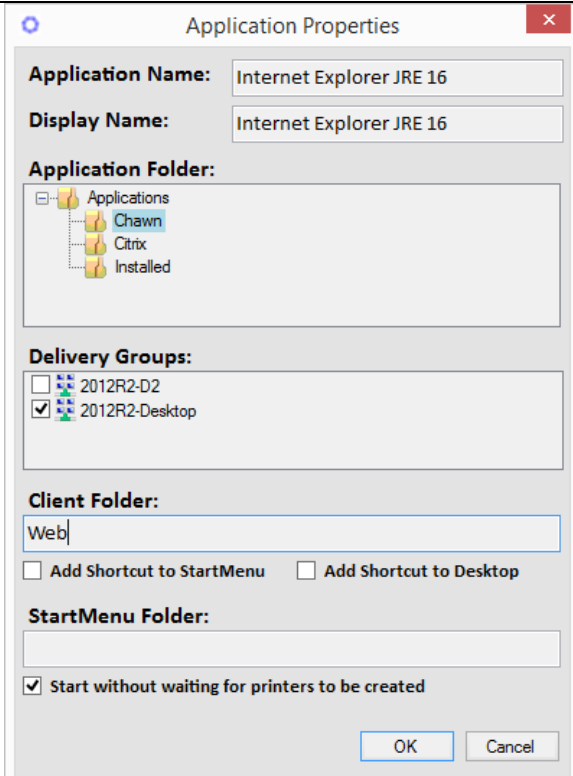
Application Properties

Application Name: Internet Explorer JRE 16

Display Name: Internet Explorer JRE 16

Application Folder:

Applications
Chawn
Citrix
Installed

Delivery Groups:

2012R2-D2
2012R2-Desktop

Client Folder:

Web

Add Shortcut to StartMenu
Add Shortcut to Desktop

StartMenu Folder:

Start without waiting for printers to be created

OK
Cancel